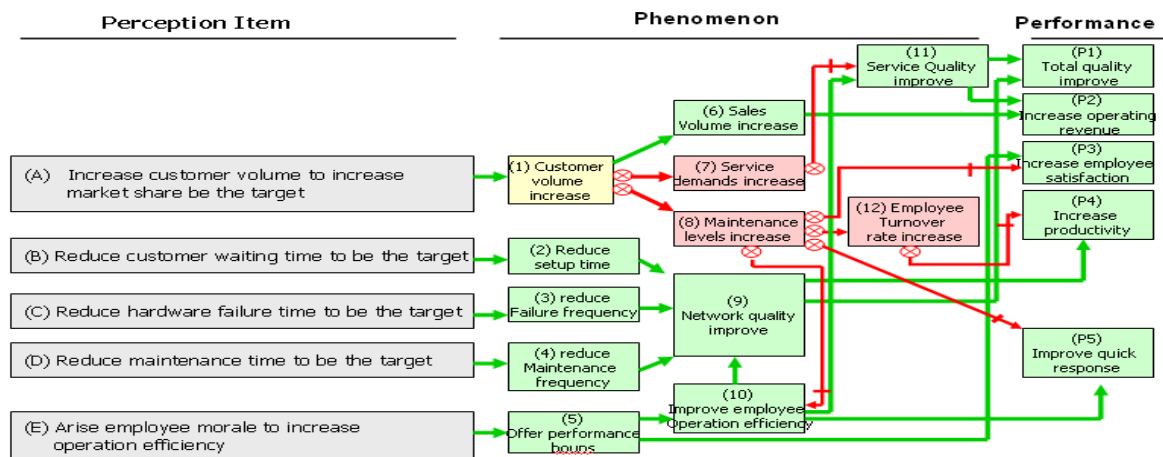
Perception Item

Phenomenon

Performance

(A) Increase customer volume to increase market share be the target

(B) Reduce customer waiting time to be the target

(C) Reduce hardware failure time to be the target

(D) Reduce maintenance time to be the target

(E) Arise employee morale to increase operation efficiency

(1) Customer volume increase

(2) Reduce setup time

(3) reduce Failure frequency

(4) reduce Maintenance frequency

(5) Offer performance bouns

(6) Sales Volume increase

(7) Service demands increase

(8) Maintenance levels increase

(9) Network quality improve

(10) Improve employee Operation efficiency

(11) Service Quality improve

(12) Employee Turnover rate increase

(P1) Total quality improve

(P2) Increase operating revenue

(P3) Increase employee satisfaction

(P4) Increase productivity

(P5) Improve quick response